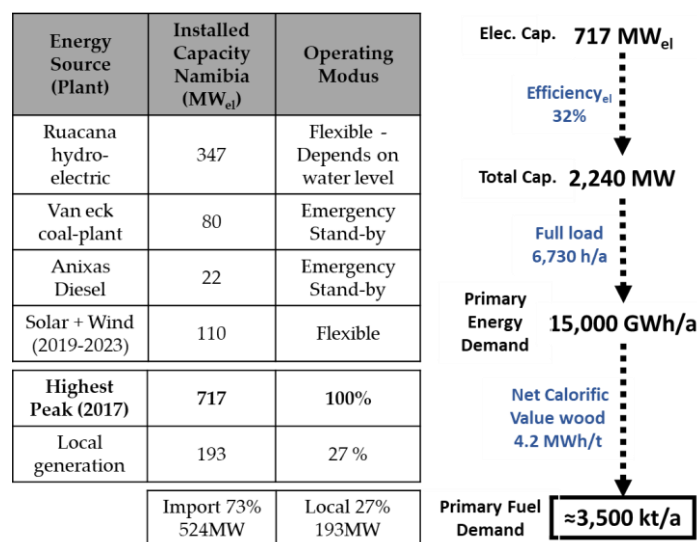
| Energy Source (Plant) | Installed Capacity Namibia ($MW_{el}$) | Operating Modus |
|---|---|---|
| Ruacana hydro-electric | 347 | Flexible - Depends on water level |
| Van eck coal-plant | 80 | Emergency Stand-by |
| Anixas Diesel | 22 | Emergency Stand-by |
| Solar + Wind (2019-2023) | 110 | Flexible |

| | | |
|---|---|---|
| **Highest Peak (2017)** | **717** | **100%** |
| Local generation | 193 | 27 % |
| | Import 73% 524MW | Local 27% 193MW |

Elec. Cap. 717 $MW_{el}$

$Efficiency_{el}$ 32%

Total Cap. 2,240 MW

Full load 6,730 h/a

Primary Energy Demand 15,000 GWh/a

Net Calorific Value wood 4.2 MWh/t

Primary Fuel Demand ≈3,500 kt/a